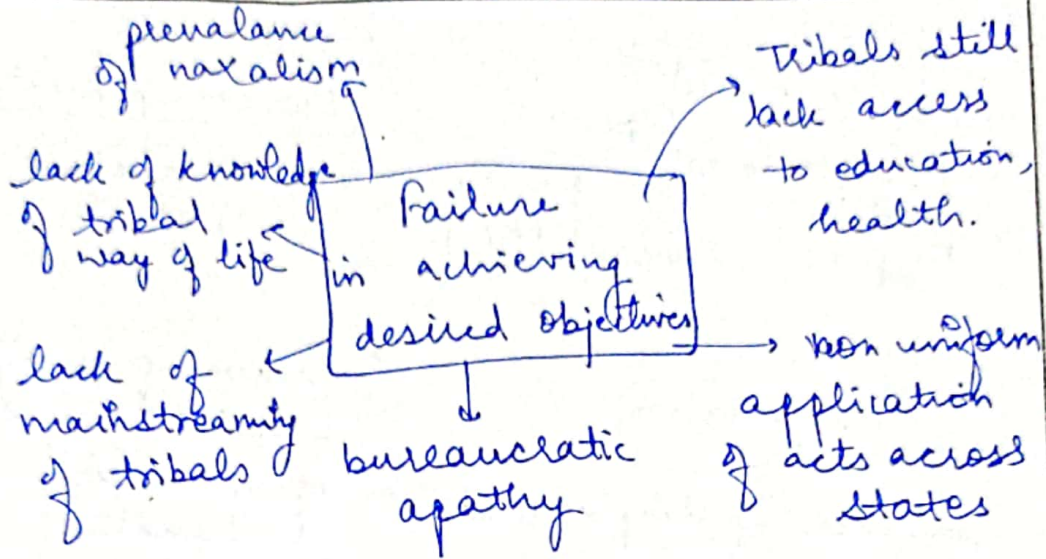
prevalance of naxalism

Tribals still lack access to education, health.

lack of knowledge of tribal way of life

Failure in achieving desired objectives

lack of mainstreaming of tribals

non uniform application of acts across states

bureaucratic apathy